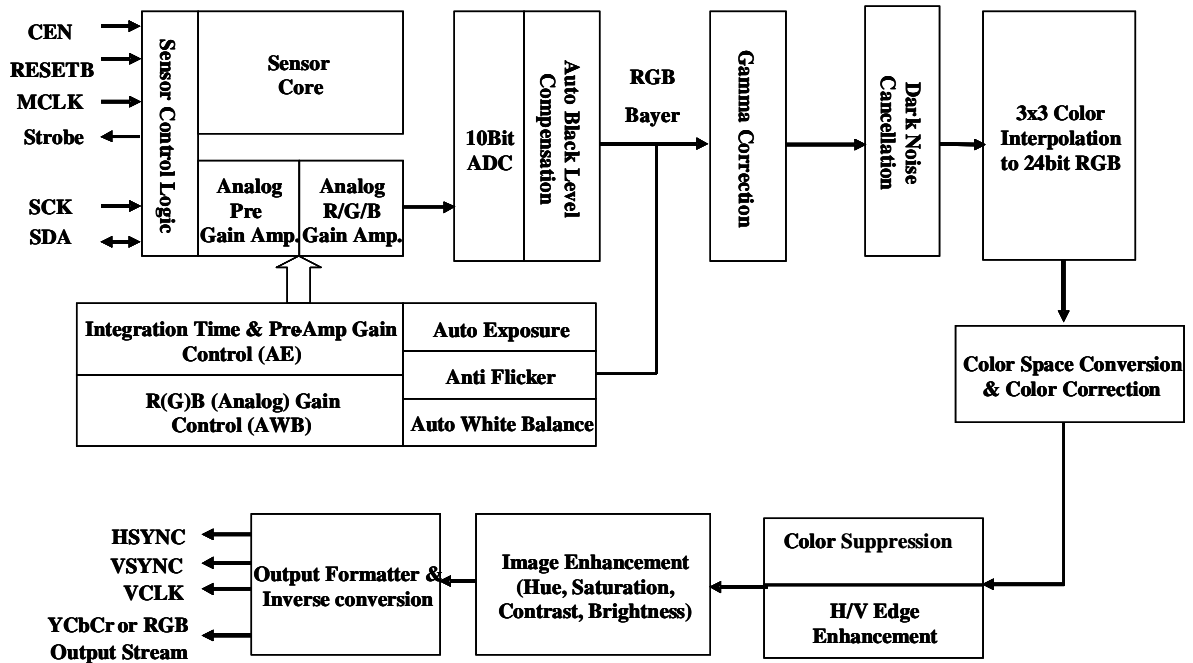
CEN
RESETB
MCLK
Strobe
SCK
SDA

Sensor Control Logic

Sensor Core

Analog Pre Gain Amp.

Analog R/G/B Gain Amp.

10Bit ADC

Auto Black Level Compensation

RGB Bayer

Gamma Correction

Dark Noise Cancellation

3x3 Color Interpolation to 24bit RGB

Integration Time & PreAmp Gain Control (AE)

R(G)B (Analog) Gain Control (AWB)

Auto Exposure

Anti Flicker

Auto White Balance

Color Space Conversion & Color Correction

Color Suppression

H/V Edge Enhancement

Image Enhancement (Hue, Saturation, Contrast, Brightness)

Output Formatter & Inverse conversion

HSYNC
VSYNC
VCLK
YCbCr or RGB Output Stream